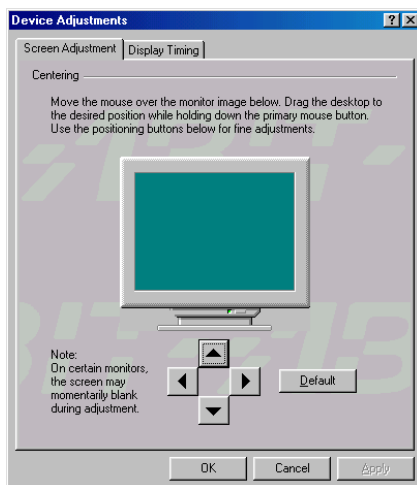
Device Adjustments

? X

Screen Adjustment | Display Timing

Centering

Move the mouse over the monitor image below. Drag the desktop to the desired position while holding down the primary mouse button. Use the positioning buttons below for fine adjustments.

Note:
On certain monitors, the screen may momentarily blank during adjustment.

Default

OK Cancel Apply